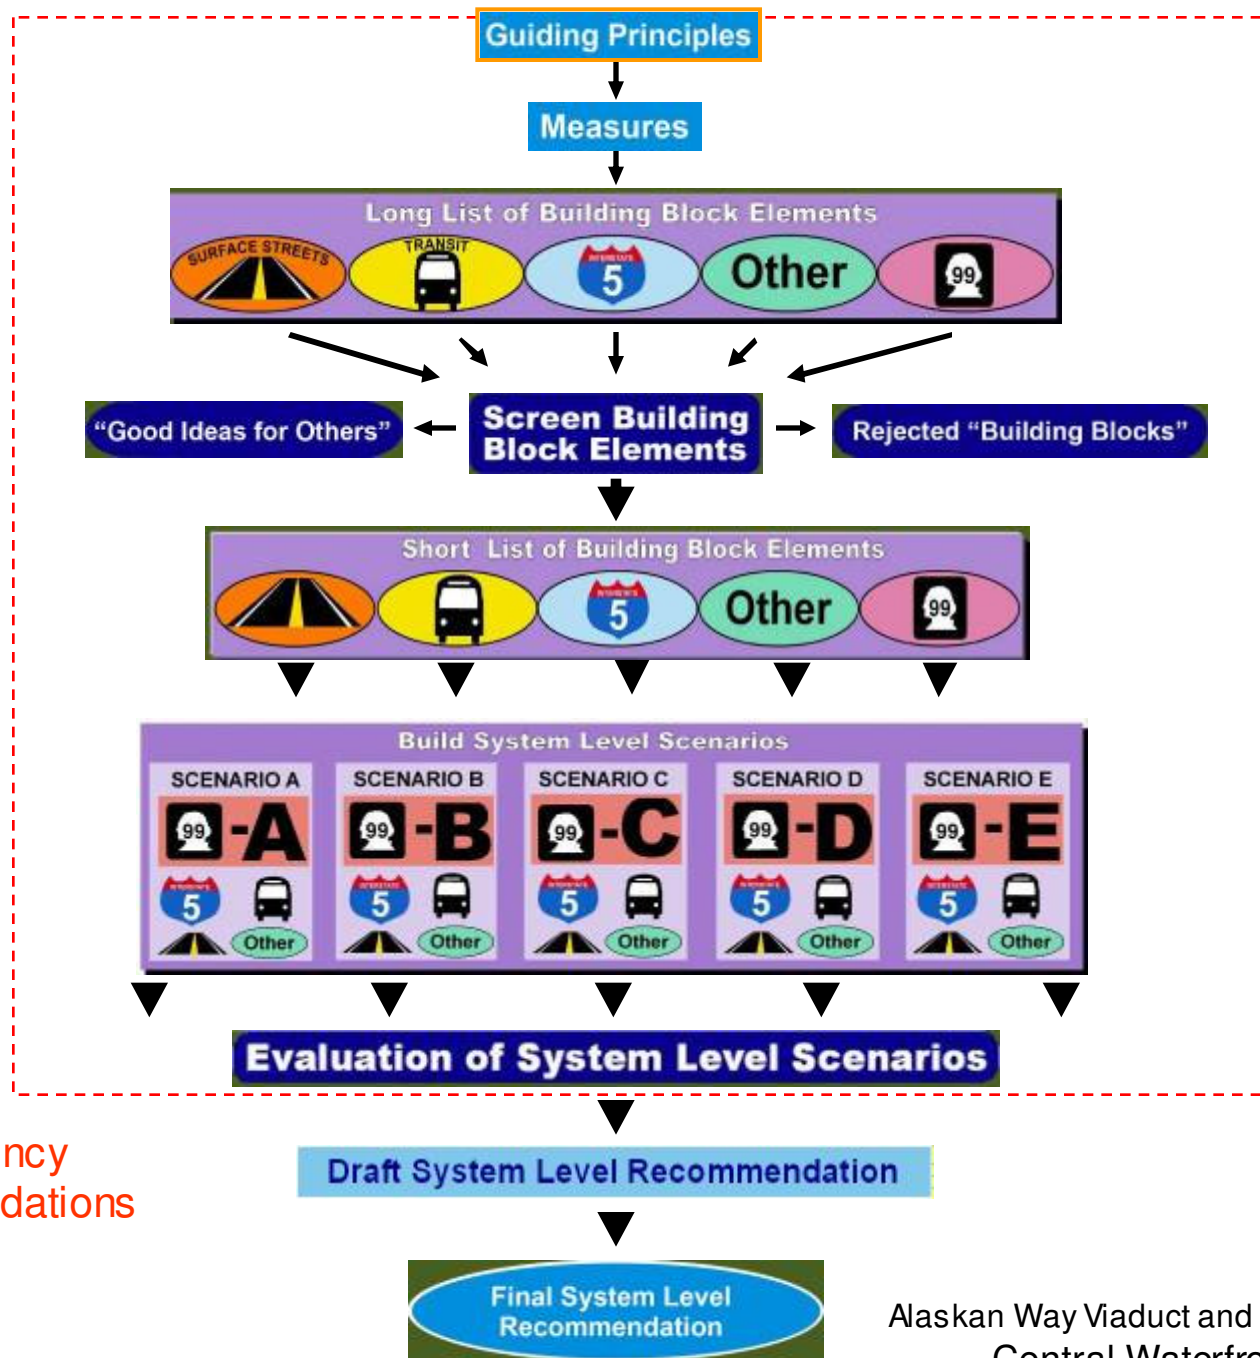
Guiding Principles

Measures

Long List of Building Block Elements

SURFACE STREETS

TRANSIT

5

Other

99

"Good Ideas for Others"

Screen Building Block Elements

Rejected "Building Blocks"

Short List of Building Block Elements

5

Other

99

Build System Level Scenarios

SCENARIO A
99 -A
5
Other

SCENARIO B
99 -B
5
Other

SCENARIO C
99 -C
5
Other

SCENARIO D
99 -D
5
Other

SCENARIO E
99 -E
5
Other

Evaluation of System Level Scenarios

ncy
dations

Draft System Level Recommendation

Final System Level Recommendation

Alaskan Way Viaduct and
Central Waterfr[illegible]